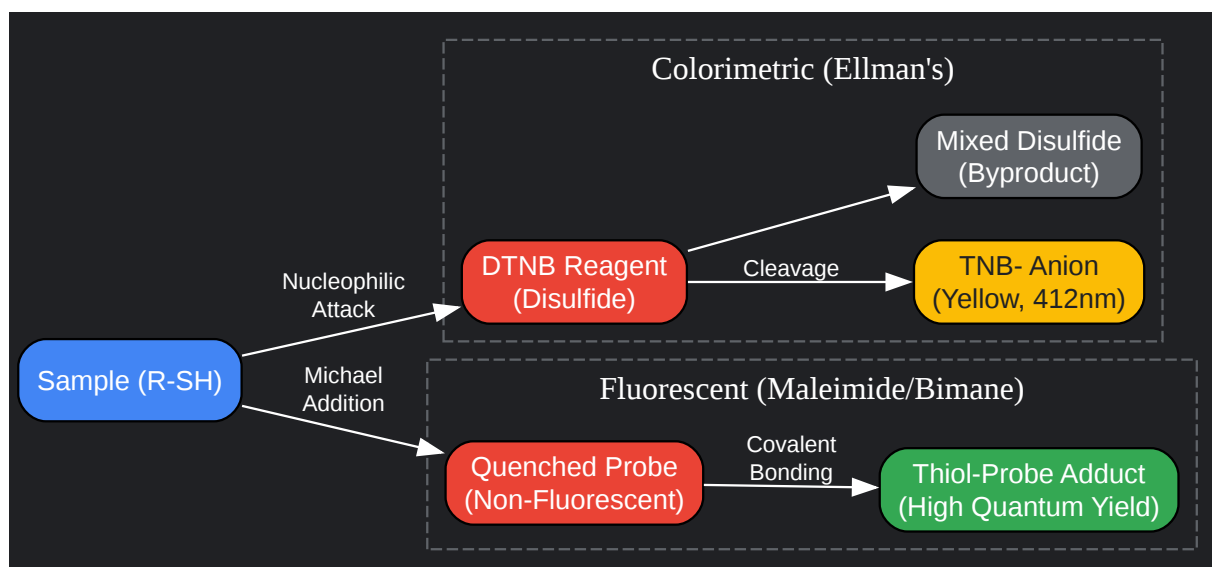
Colorimetric (Ellman's)

Mixed Disulfide (Byproduct)

Nucleophilic Attack

DTNB Reagent (Disulfide)

Cleavage

TNB- Anion (Yellow, 412nm)

Sample (R-SH)

Michael Addition

Fluorescent (Maleimide/Bimane)

Quenched Probe (Non-Fluorescent)

Covalent Bonding

Thiol-Probe Adduct (High Quantum Yield)